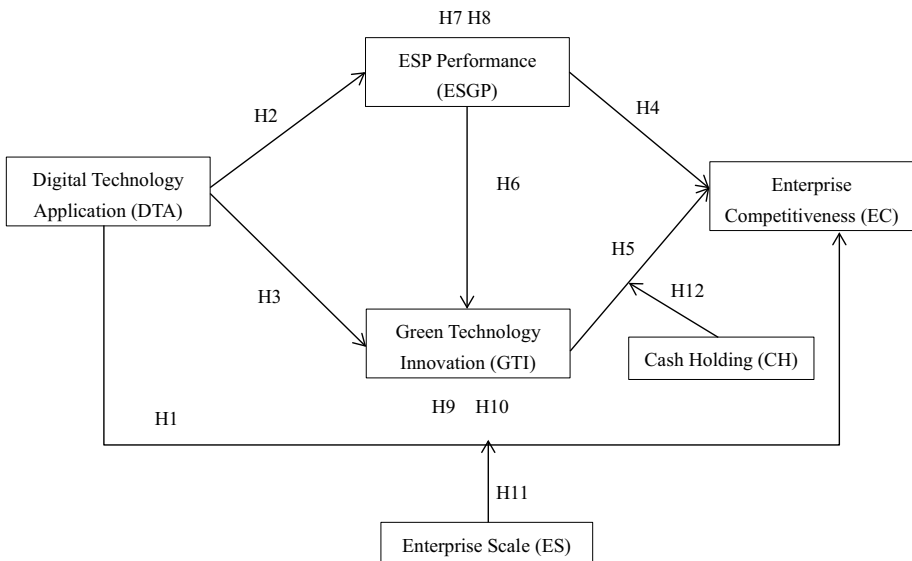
H7 H8

ESP Performance (ESGP)

H2

H4

Digital Technology Application (DTA)

H6

Enterprise Competitiveness (EC)

H5

H3

H12

Green Technology Innovation (GTI)

Cash Holding (CH)

H9 H10

H1

H11

Enterprise Scale (ES)